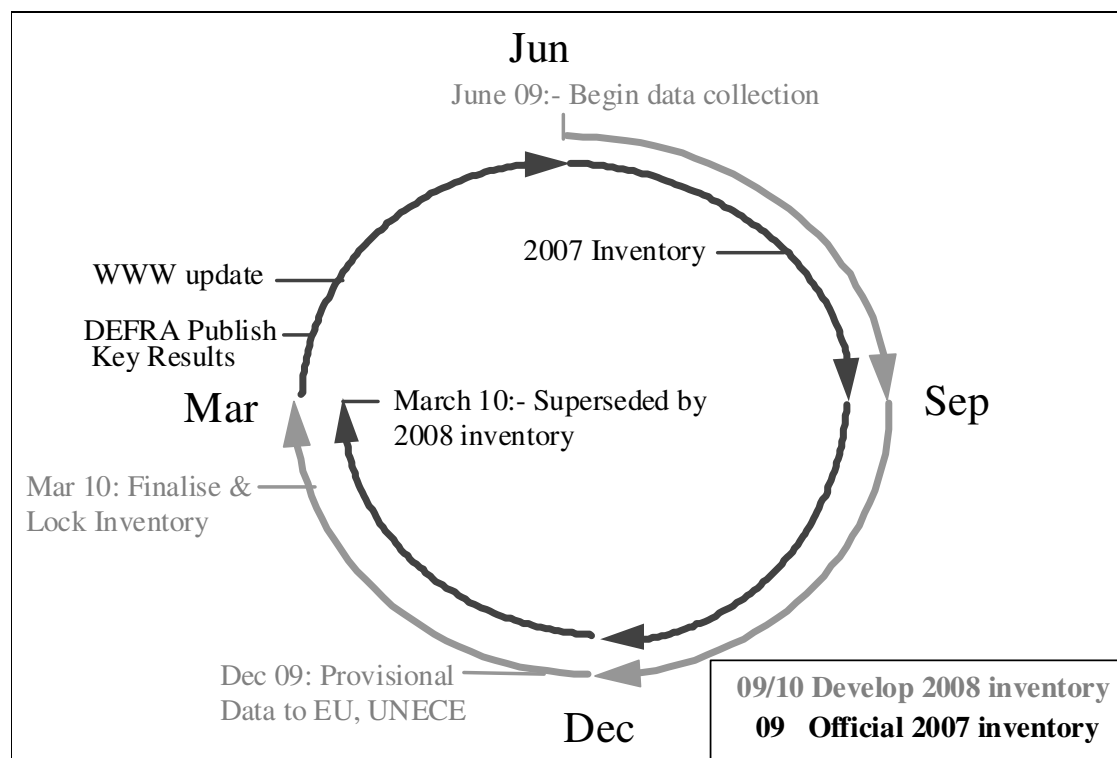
Jun

June 09:- Begin data collection

2007 Inventory

WWW update

DEFRA Publish Key Results

Mar

March 10:- Superseded by 2008 inventory

Sep

Mar 10: Finalise & Lock Inventory

Dec 09: Provisional Data to EU, UNECE

Dec

09/10 Develop 2008 inventory
09 Official 2007 inventory